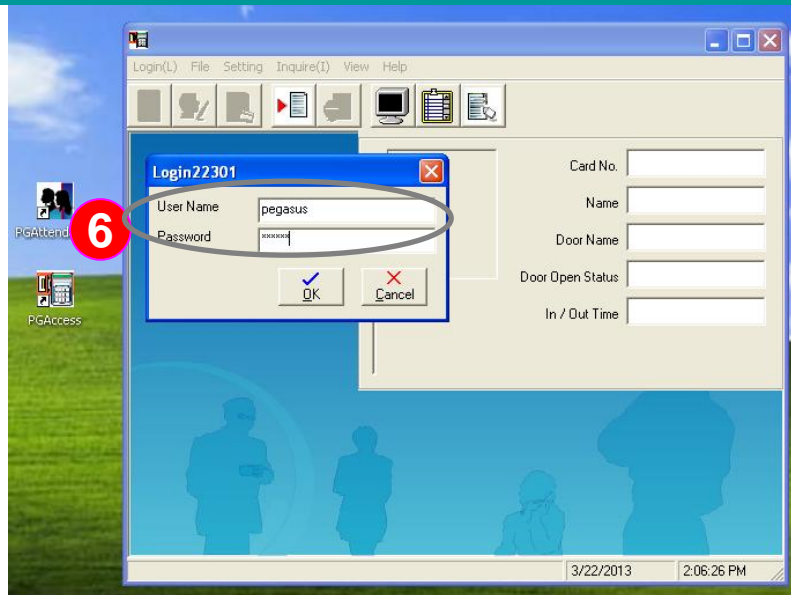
Login(L) File Setting Inquire(I) View Help

Login22301

User Name pegasus

Password ******

OK

Cancel

6

PGAttend

PGAccess

Card No.

Name

Door Name

Door Open Status

In / Out Time

3/22/2013

2:06:26 PM